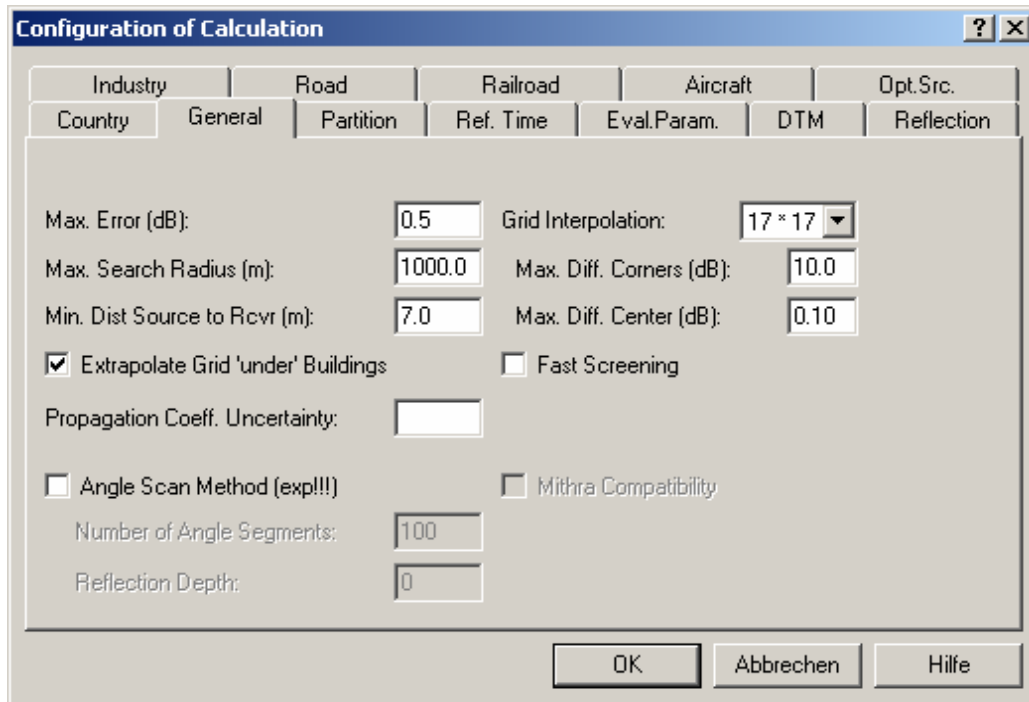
Configuration of Calculation

? X

Industry | Road | Railroad | Aircraft | Opt.Src.

Country | General | Partition | Ref. Time | Eval.Param. | DTM | Reflection

Max. Error (dB): 0.5

Max. Search Radius (m): 1000.0

Min. Dist Source to Rcvr (m): 7.0

Grid Interpolation: 17 * 17

Max. Diff. Corners (dB): 10.0

Max. Diff. Center (dB): 0.10

Extrapolate Grid 'under' Buildings

Fast Screening

Propagation Coeff. Uncertainty:

Angle Scan Method (exp!!!)

Mithra Compatibility

Number of Angle Segments: 100

Reflection Depth: 0

OK | Abbrechen | Hilfe